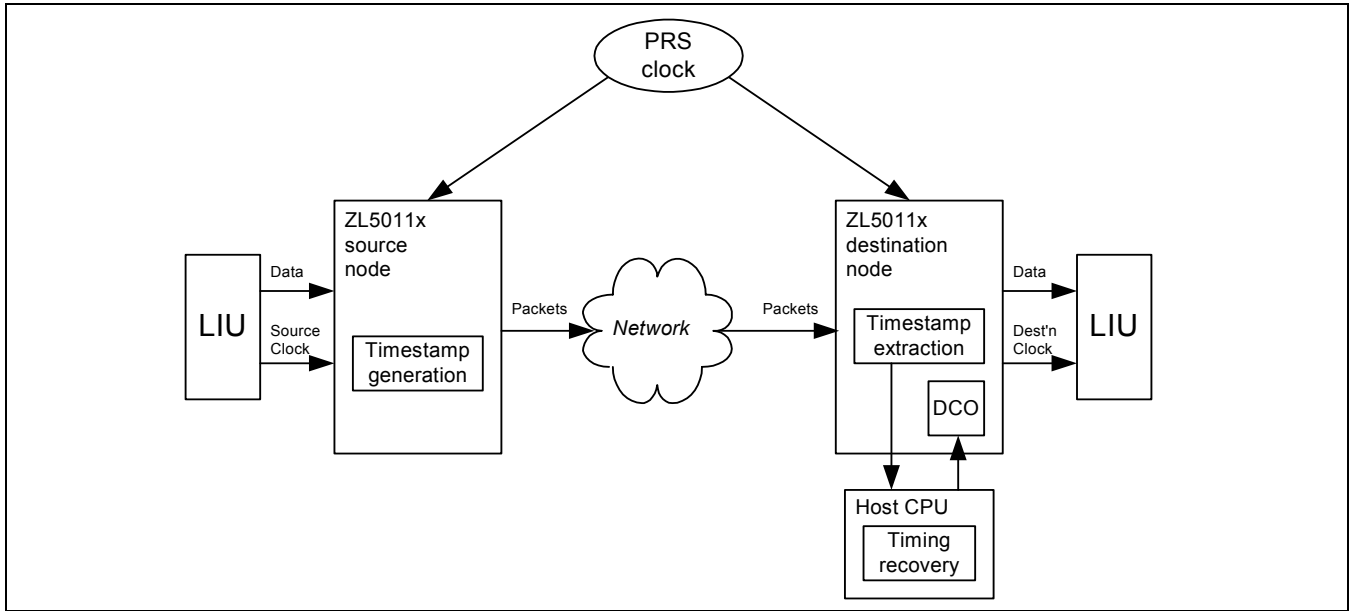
PRS clock

LIU

Data

Source Clock

ZL5011x source node

Timestamp generation

Packets

Network

Packets

ZL5011x destination node

Timestamp extraction

DCO

Data

Dest'n Clock

LIU

Host CPU

Timing recovery